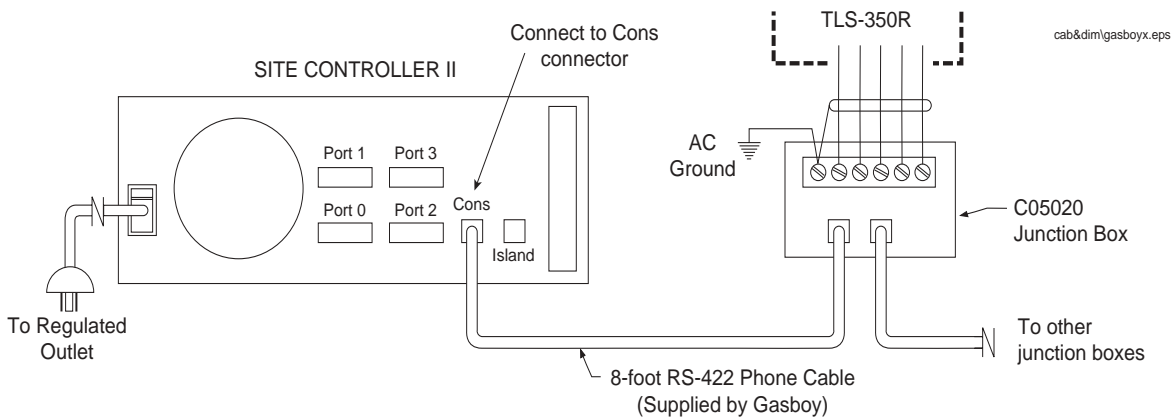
TLS-350R

cab&dim\gasboyx.eps

Connect to Cons connector

SITE CONTROLLER II

Port 1

Port 3

Port 0

Port 2

Cons

Island

AC Ground

C05020 Junction Box

To Regulated Outlet

8-foot RS-422 Phone Cable (Supplied by Gasboy)

To other junction boxes